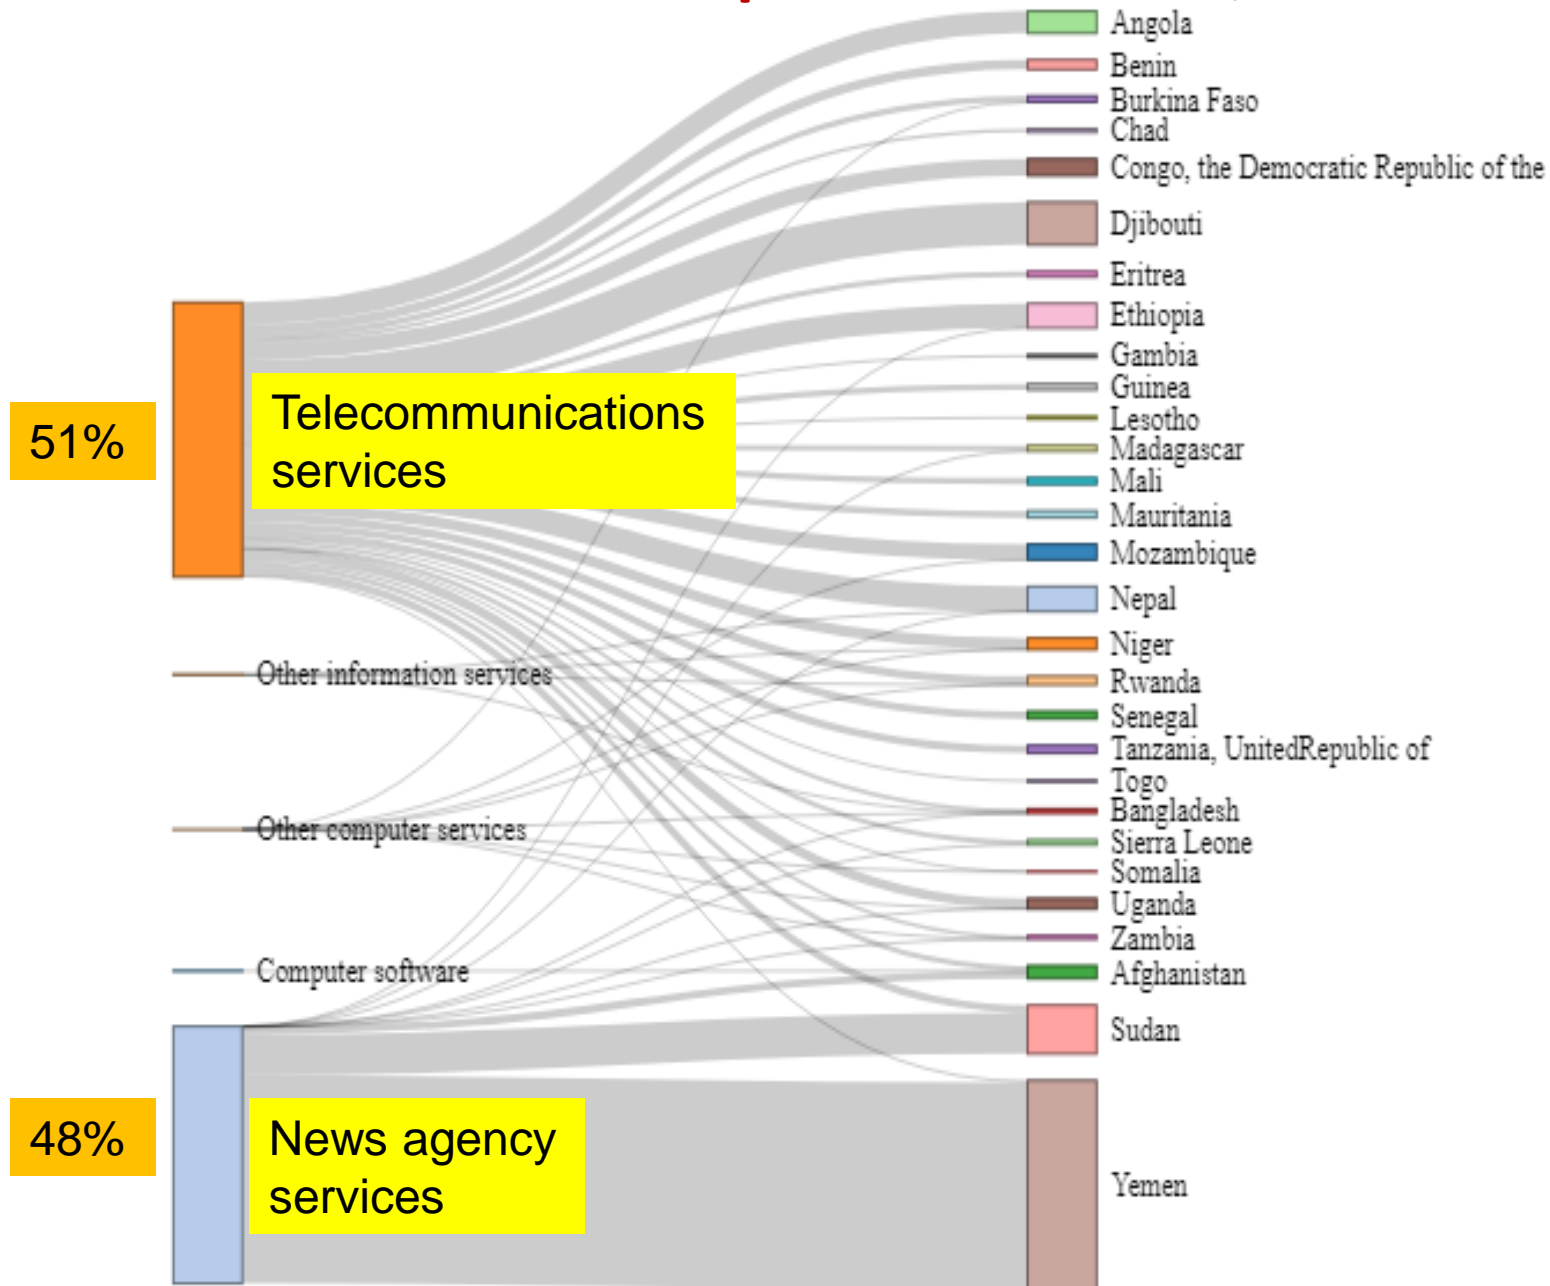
51%

Telecommunications services

Other information services

Other computer services

Computer software

48%

News agency services

Angola
Benin
Burkina Faso
Chad
Congo, the Democratic Republic of the
Djibouti
Eritrea
Ethiopia
Gambia
Guinea
Lesotho
Madagascar
Mali
Mauritania
Mozambique
Nepal
Niger
Rwanda
Senegal
Tanzania, UnitedRepublic of
Togo
Bangladesh
Sierra Leone
Somalia
Uganda
Zambia
Afghanistan
Sudan
Yemen